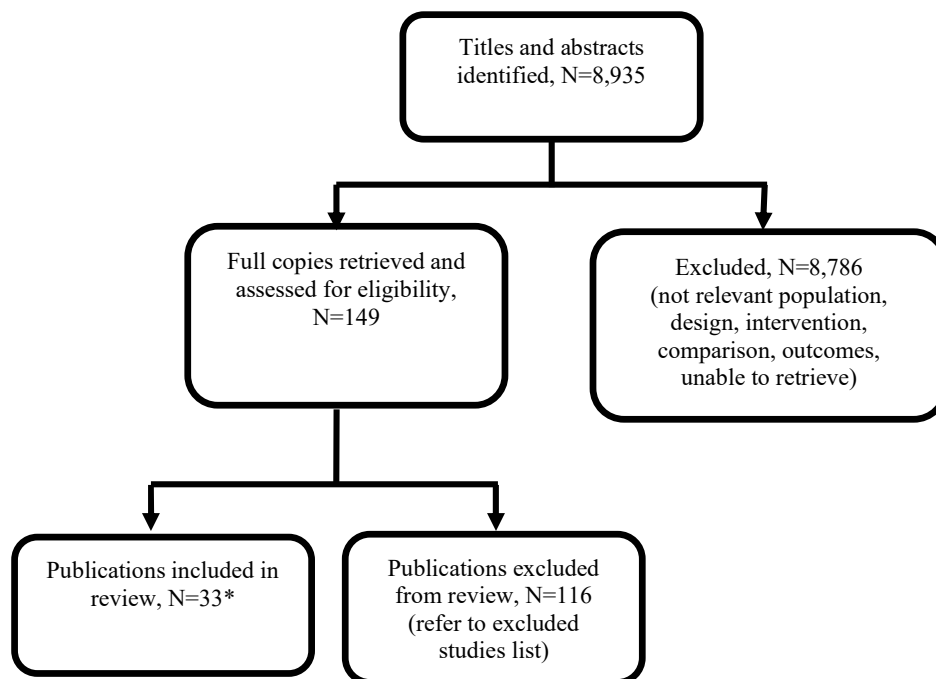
Titles and abstracts identified, N=8,935

Full copies retrieved and assessed for eligibility, N=149

Excluded, N=8,786 (not relevant population, design, intervention, comparison, outcomes, unable to retrieve)

Publications included in review, N=33*

Publications excluded from review, N=116 (refer to excluded studies list)